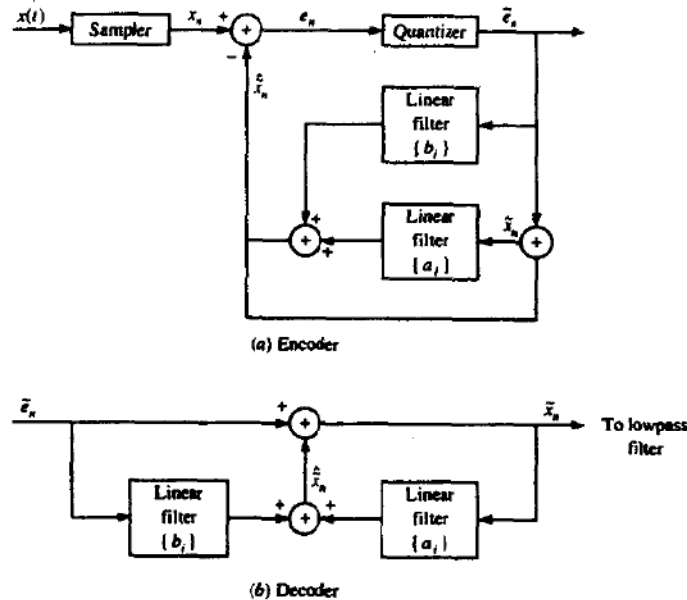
$x(t)$ Sampler $x_n$ + + $e_n$ Quantizer $\tilde{e}_n$
− $\hat{x}_n$
Linear filter $\{b_i\}$
+ + Linear filter $\{a_i\}$ $\tilde{x}_n$ +

(a) Encoder

$\tilde{e}_n$ + + $\tilde{x}_n$ To lowpass filter
$\hat{x}_n$
Linear filter $\{b_i\}$ + + + Linear filter $\{a_i\}$

(b) Decoder